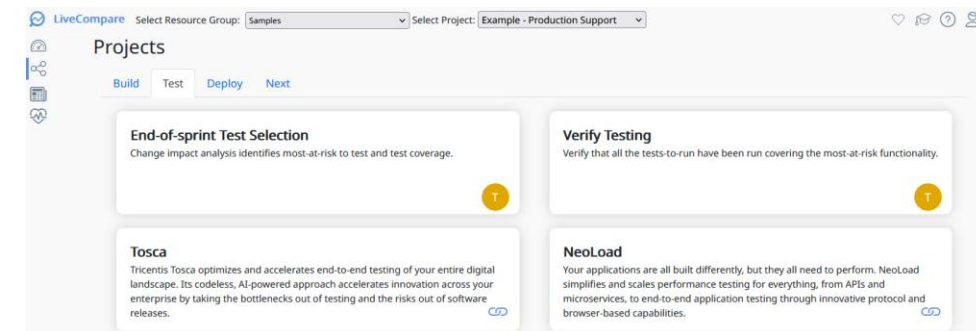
LiveCompare Select Resource Group: Samples Select Project: Example - Production Support

Projects

Build Test Deploy Next

End-of-sprint Test Selection

Change impact analysis identifies most-at-risk to test and test coverage.

T

Verify Testing

Verify that all the tests-to-run have been run covering the most-at-risk functionality.

T

Tosca

Tricentis Tosca optimizes and accelerates end-to-end testing of your entire digital landscape. Its codeless, AI-powered approach accelerates innovation across your enterprise by taking the bottlenecks out of testing and the risks out of software releases.

NeoLoad

Your applications are all built differently, but they all need to perform. NeoLoad simplifies and scales performance testing for everything, from APIs and microservices, to end-to-end application testing through innovative protocol and browser-based capabilities.